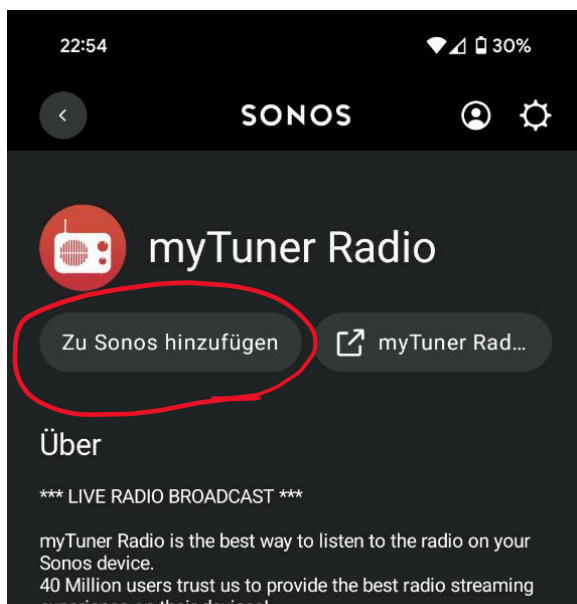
22:54

30%

SONOS

myTuner Radio

Zu Sonos hinzufügen

myTuner Rad...

Über

*** LIVE RADIO BROADCAST ***

myTuner Radio is the best way to listen to the radio on your Sonos device.
40 Million users trust us to provide the best radio streaming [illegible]